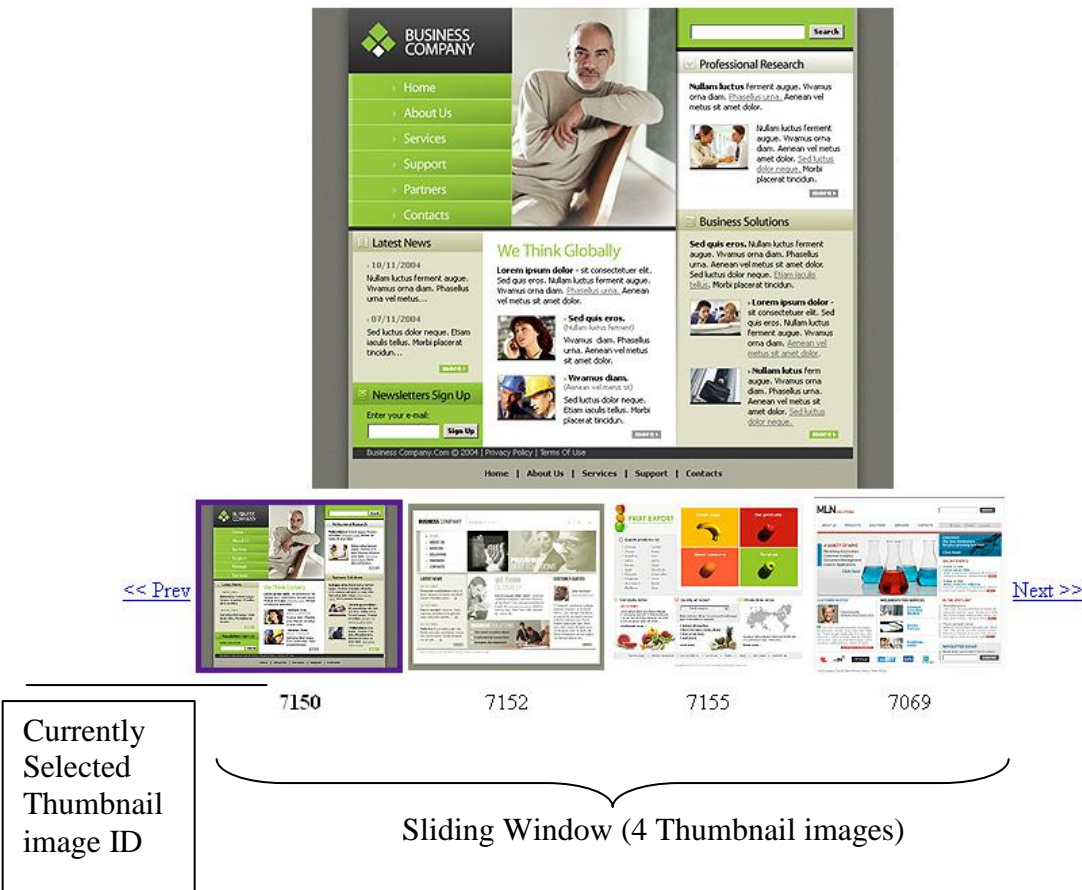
BUSINESS COMPANY

Home
About Us
Services
Support
Partners
Contacts

Search

Professional Research

Nullam luctus ferment augue. Vivamus orna diam. Phasellus urna. Aenean vel metus sit amet dolor.

Nullam luctus ferment augue. Vivamus orna diam. Aenean vel metus amet dolor. Sed luctus dolor neque. Morbi placerat tincidun.

more

Latest News

10/11/2004
Nullam luctus ferment augue. Vivamus orna diam. Phasellus urna vel metus...

07/11/2004
Sed luctus dolor neque. Etiam iaculis tellus. Morbi placerat tincidun...

more

We Think Globally

Lorem ipsum dolor - sit consectetuer elit. Sed quis eros. Nullam luctus ferment augue. Vivamus orna diam. Phasellus urna. Aenean vel metus sit amet dolor.

Sed quis eros.
(Nullam luctus ferment)
Vivamus diam. Phasellus urna. Aenean vel metus sit amet dolor.

Vivamus diam.
(Aenean vel metus sit)
Sed luctus dolor neque. Etiam iaculis tellus. Morbi placerat tincidun.

more

Business Solutions

Sed quis eros. Nullam luctus ferment augue. Vivamus orna diam. Phasellus urna. Aenean vel metus sit amet dolor. Sed luctus dolor neque. Etiam iaculis tellus. Morbi placerat tincidun.

Lorem ipsum dolor - sit consectetuer elit. Sed quis eros. Nullam luctus ferment augue. Vivamus orna diam. Aenean vel metus sit amet dolor.

Nullam lutus ferm augue. Vivamus orna diam. Phasellus urna. Aenean vel metus sit amet dolor. Sed luctus dolor neque.

more

Newsletters Sign Up
Enter your e-mail:
Sign Up

Business Company.Com © 2004 | Privacy Policy | Terms Of Use

Home | About Us | Services | Support | Contacts

<< Prev

Next >>

7150 7152 7155 7069

Currently Selected Thumbnail image ID

Sliding Window (4 Thumbnail images)